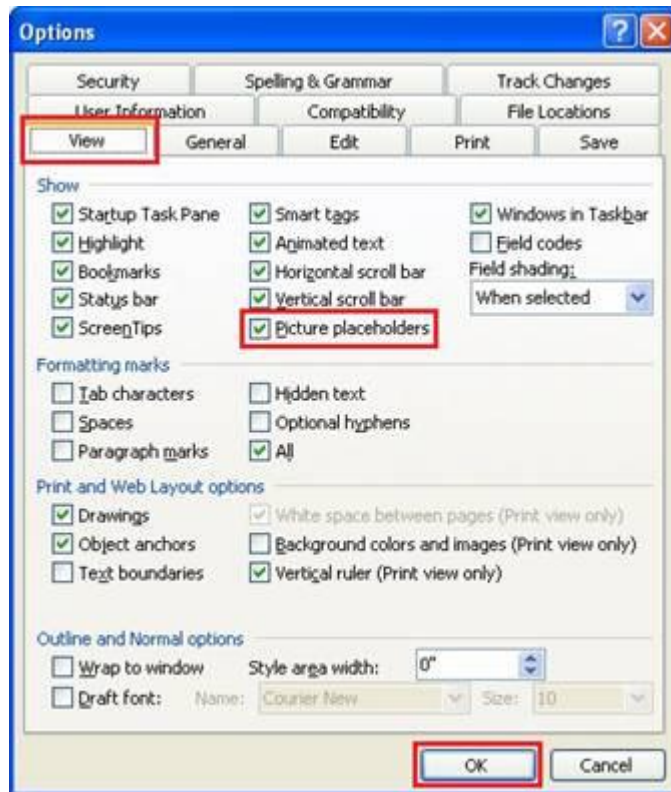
Options

Security
Spelling & Grammar
Track Changes
User Information
Compatibility
File Locations
View
General
Edit
Print
Save

Show
Startup Task Pane
Smart tags
Windows in Taskbar
Highlight
Animated text
Field codes
Bookmarks
Horizontal scroll bar
Field shading:
Status bar
Vertical scroll bar
When selected
ScreenTips
Picture placeholders

Formatting marks
Tab characters
Hidden text
Spaces
Optional hyphens
Paragraph marks
All

Print and Web Layout options
Drawings
White space between pages (Print view only)
Object anchors
Background colors and images (Print view only)
Text boundaries
Vertical ruler (Print view only)

Outline and Normal options
Wrap to window
Style area width:
0"
Draft font:
Name:
Courier New
Size:
10

OK
Cancel